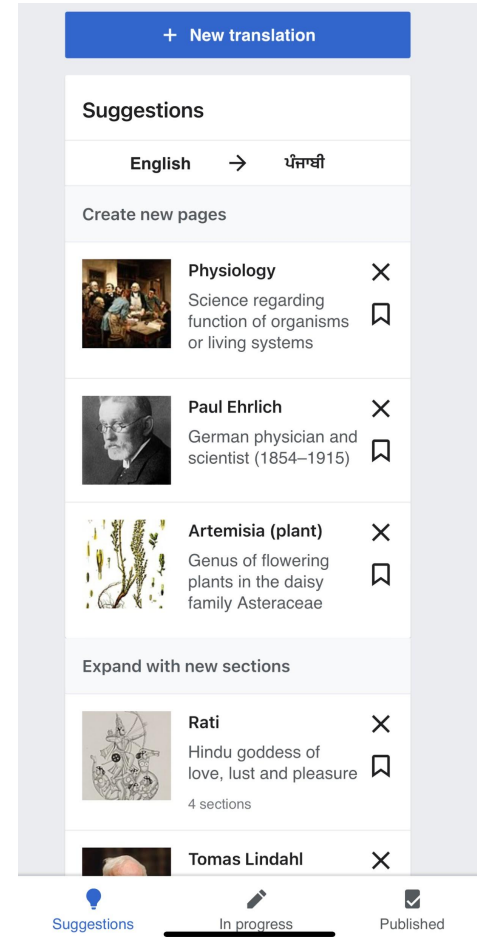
+ New translation

Suggestions

English → ਪੰਜਾਬੀ

Create new pages

Physiology
Science regarding function of organisms or living systems

Paul Ehrlich
German physician and scientist (1854–1915)

Artemisia (plant)
Genus of flowering plants in the daisy family Asteraceae

Expand with new sections

Rati
Hindu goddess of love, lust and pleasure
4 sections

Tomas Lindahl

Suggestions
In progress
Published